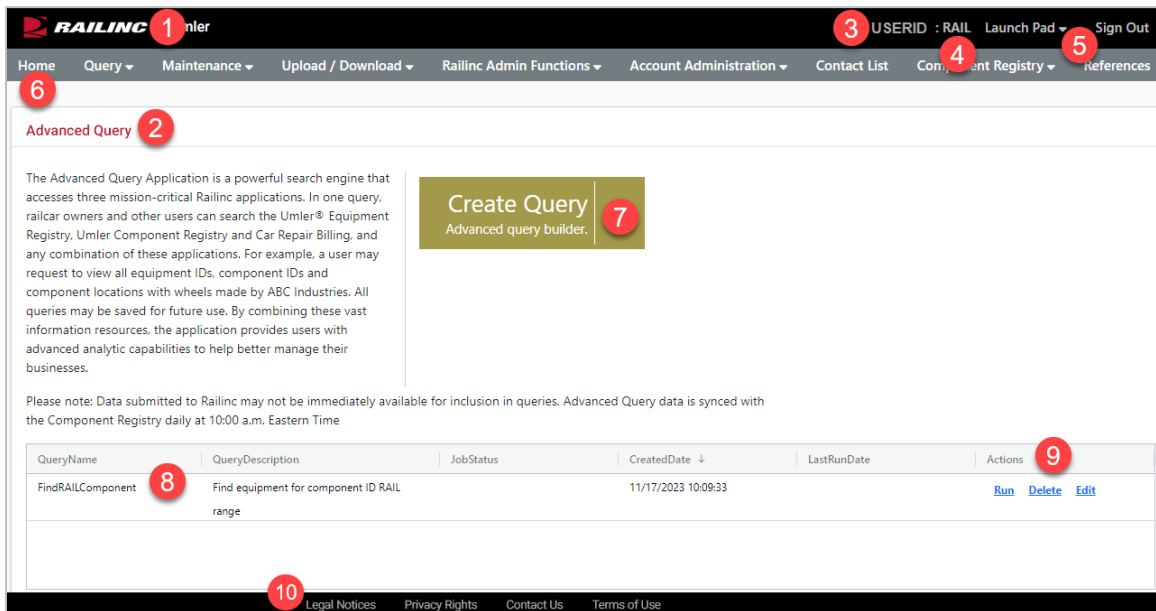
RAILINC 1 mler

3 USERID : RAIL 4 Launch Pad 5 Sign Out

Home Query Maintenance Upload / Download Railinc Admin Functions Account Administration Contact List Com 4 ent Registry References

6

Advanced Query 2

The Advanced Query Application is a powerful search engine that accesses three mission-critical Railinc applications. In one query, railcar owners and other users can search the Umler® Equipment Registry, Umler Component Registry and Car Repair Billing, and any combination of these applications. For example, a user may request to view all equipment IDs, component IDs and component locations with wheels made by ABC Industries. All queries may be saved for future use. By combining these vast information resources, the application provides users with advanced analytic capabilities to help better manage their businesses.

Create Query
Advanced query builder. 7

Please note: Data submitted to Railinc may not be immediately available for inclusion in queries. Advanced Query data is synced with the Component Registry daily at 10:00 a.m. Eastern Time

| QueryName | QueryDescription | JobStatus | CreatedDate ↓ | LastRunDate | Actions 9 |
|---|---|---|---|---|---|
| FindRAILComponent 8 | Find equipment for component ID RAIL range | | 11/17/2023 10:09:33 | | Run Delete Edit |

10 Legal Notices Privacy Rights Contact Us Terms of Use